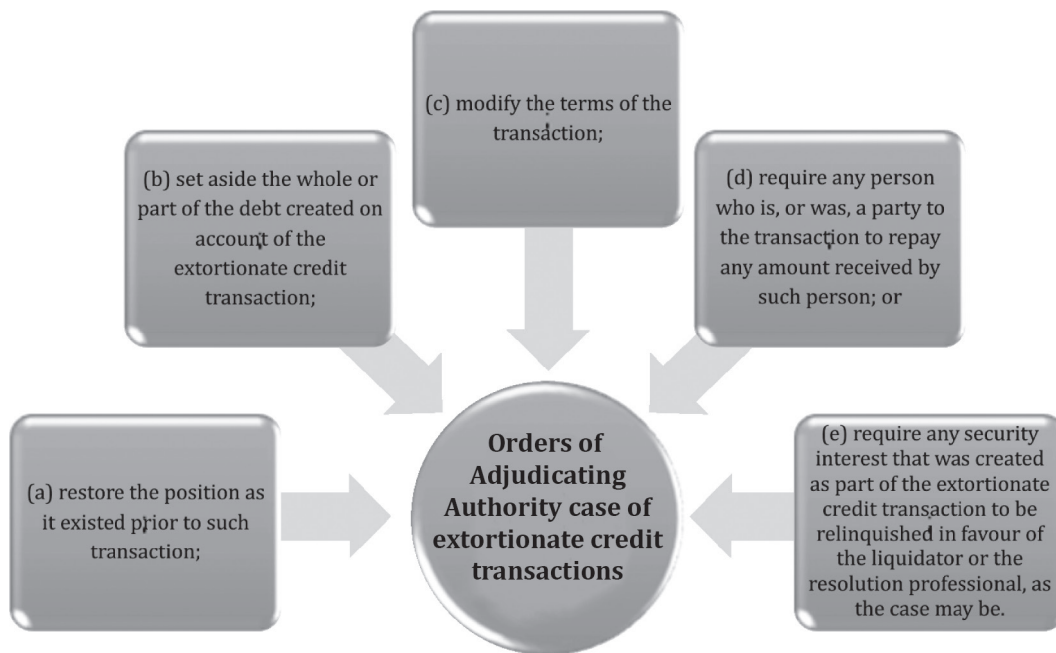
(c) modify the terms of the transaction;

(b) set aside the whole or part of the debt created on account of the extortionate credit transaction;

(d) require any person who is, or was, a party to the transaction to repay any amount received by such person; or

(a) restore the position as it existed prior to such transaction;

Orders of Adjudicating Authority case of extortionate credit transactions

(e) require any security interest that was created as part of the extortionate credit transaction to be relinquished in favour of the liquidator or the resolution professional, as the case may be.